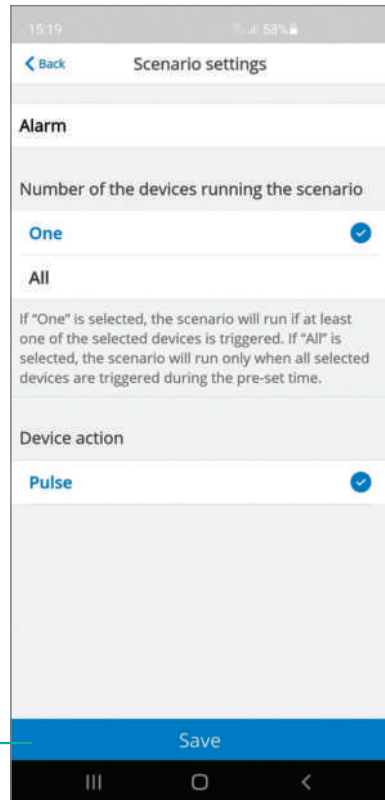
15:19 58%

Back Scenario settings

Alarm

Number of the devices running the scenario

One

All

If "One" is selected, the scenario will run if at least one of the selected devices is triggered. If "All" is selected, the scenario will run only when all selected devices are triggered during the pre-set time.

Device action

Pulse

Save